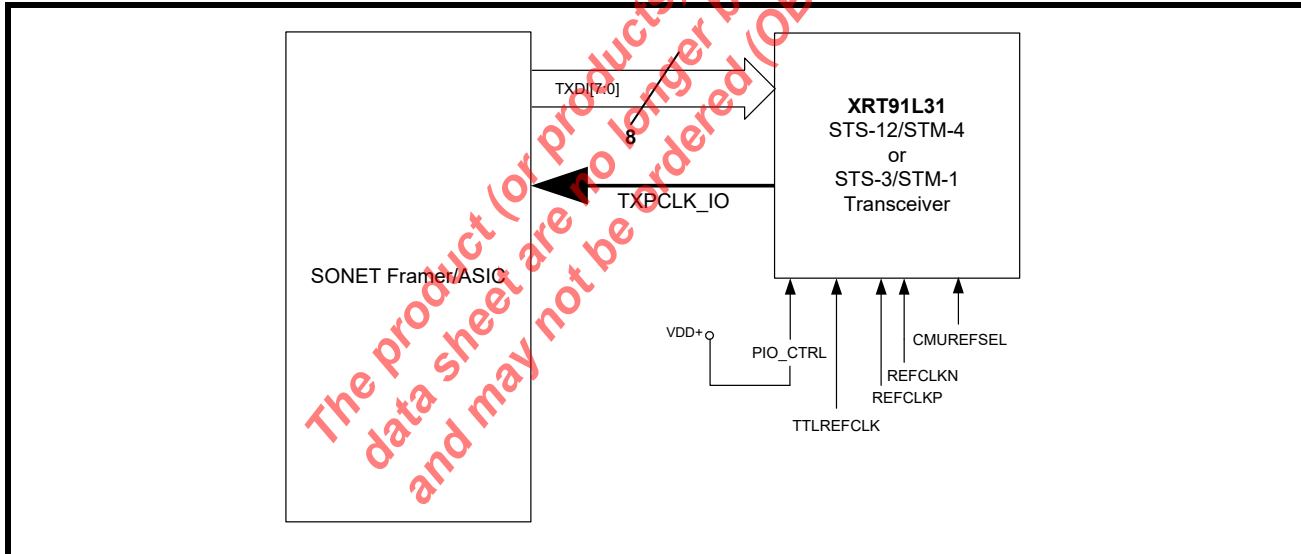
The product (or products) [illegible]
data sheet are no longer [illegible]
and may not be ordered (O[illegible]

TXDI[7:0]

8

XRT91L31
STS-12/STM-4
or
STS-3/STM-1
Transceiver

TXPCLK_IO

SONET Framer/ASIC

VDD+

PIO_CTRL

TTLREFCLK

REFCLKN

REFCLKP

CMUREFSEL